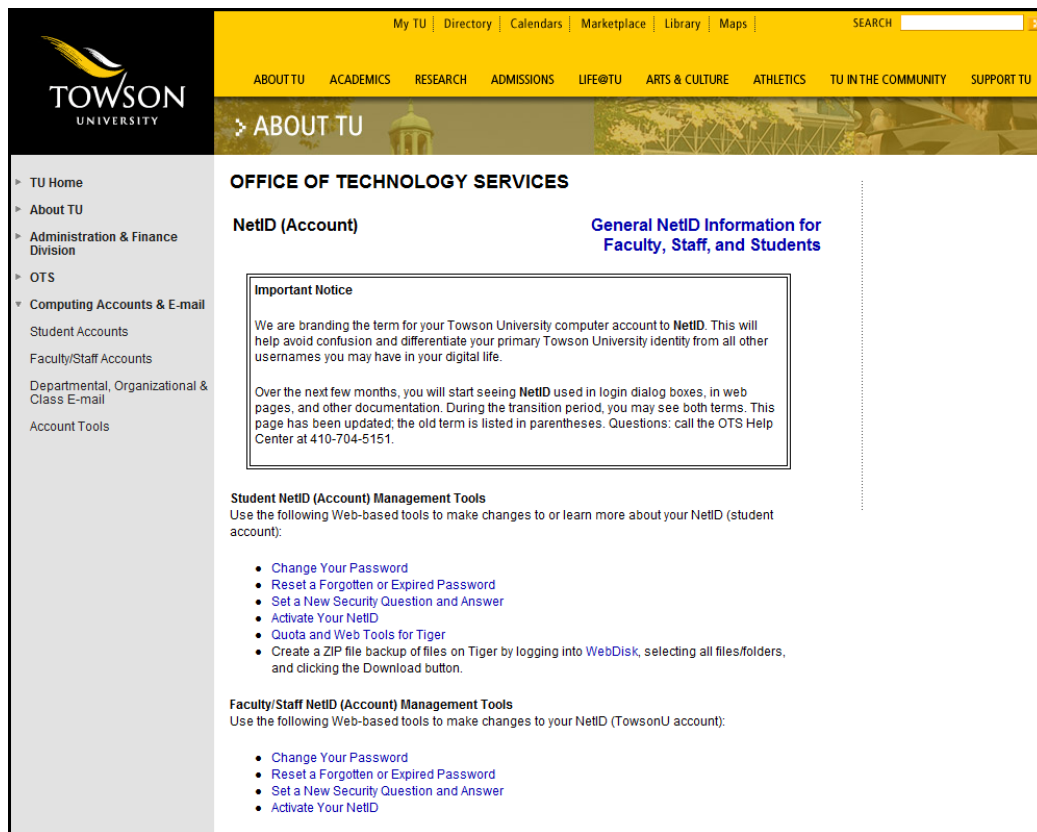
My TU | Directory | Calendars | Marketplace | Library | Maps

SEARCH

TOWSON
UNIVERSITY

ABOUT TU ACADEMICS RESEARCH ADMISSIONS LIFE@TU ARTS & CULTURE ATHLETICS TU IN THE COMMUNITY SUPPORT TU

> ABOUT TU

TU Home
About TU
Administration & Finance Division
OTS
Computing Accounts & E-mail
Student Accounts
Faculty/Staff Accounts
Departmental, Organizational & Class E-mail
Account Tools

OFFICE OF TECHNOLOGY SERVICES

NetID (Account)

General NetID Information for Faculty, Staff, and Students

Important Notice

We are branding the term for your Towson University computer account to **NetID**. This will help avoid confusion and differentiate your primary Towson University identity from all other usernames you may have in your digital life.

Over the next few months, you will start seeing **NetID** used in login dialog boxes, in web pages, and other documentation. During the transition period, you may see both terms. This page has been updated; the old term is listed in parentheses. Questions: call the OTS Help Center at 410-704-5151.

Student NetID (Account) Management Tools
Use the following Web-based tools to make changes to or learn more about your NetID (student account):

- Change Your Password
- Reset a Forgotten or Expired Password
- Set a New Security Question and Answer
- Activate Your NetID
- Quota and Web Tools for Tiger
- Create a ZIP file backup of files on Tiger by logging into WebDisk, selecting all files/folders, and clicking the Download button.

Faculty/Staff NetID (Account) Management Tools
Use the following Web-based tools to make changes to your NetID (TowsonU account):

- Change Your Password
- Reset a Forgotten or Expired Password
- Set a New Security Question and Answer
- Activate Your NetID